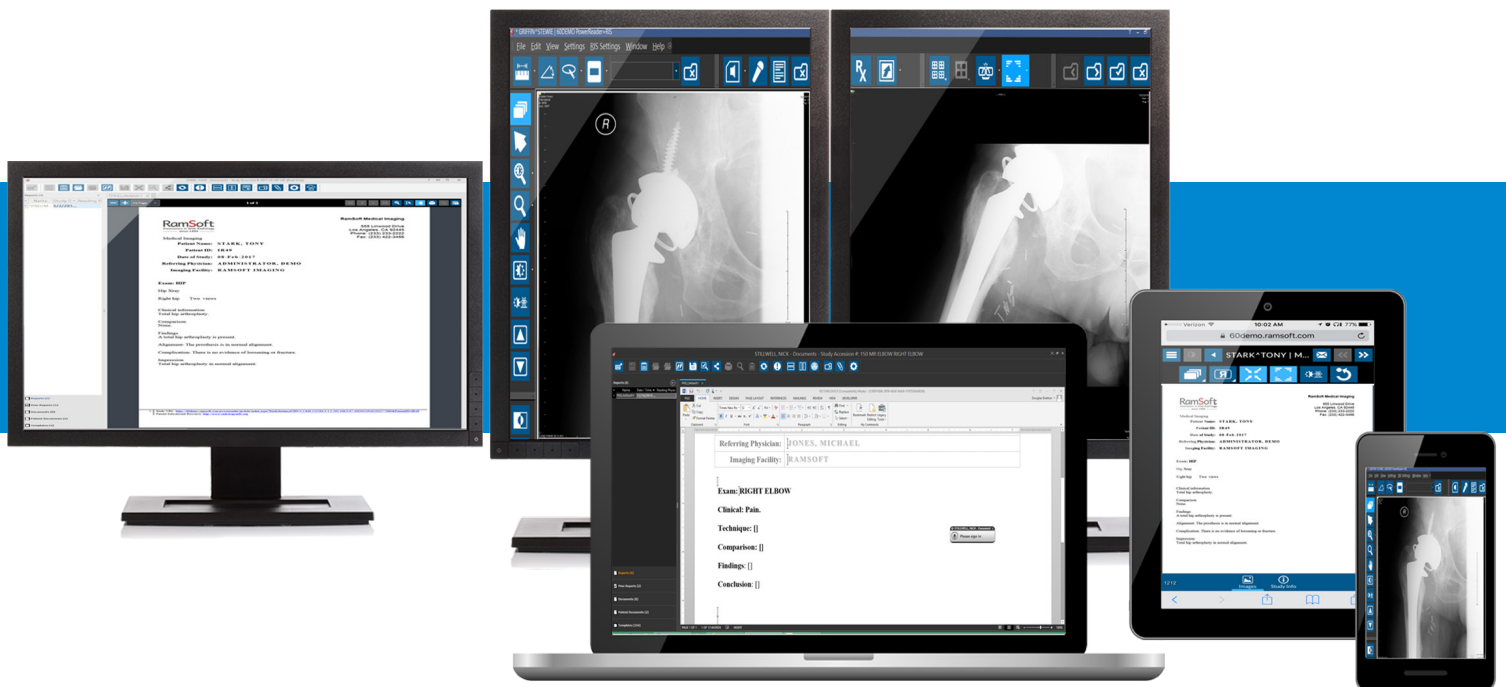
GRIFFIN^STEWIE | 60DEMO PowerReader+RIS

File Edit View Settings RIS Settings Window Help

R

RamSoft

RamSoft Medical Imaging

Medical Imaging

Patient Name: STARK, TONY

Patient ID: IR49

Date of Study: 08-Feb-2017

Referring Physician: ADMINISTRATOR, DEMO

Imaging Facility: RAMSOFT IMAGING

Exam: HIP

Hip Xray

Right hip: Two views

Clinical information: Total hip arthroplasty.

Comparison: None.

Findings: A total hip arthroplasty is present.

Alignment: The prosthesis is in normal alignment.

Complication: There is no evidence of loosening or fracture.

Impression: Total hip arthroplasty in normal alignment.

STILLWELL, NICK - Documents - Study Accession #: 150 MR ELBOW RIGHT ELBOW

Referring Physician: JONES, MICHAEL

Imaging Facility: RAMSOFT

Exam: RIGHT ELBOW

Clinical: Pain.

Technique: []

Comparison: []

Findings: []

Conclusion: []

Please sign in

Verizon 10:02 AM 77%

60demo.ramsoft.com

STARK^TONY | M...

R

RamSoft

RamSoft Medical Imaging

Patient Name: STARK, TONY

Patient ID: IR49

Date of Study: 08-Feb-2017

Referring Physician: ADMINISTRATOR, DEMO

Imaging Facility: RAMSOFT IMAGING

Exam: HIP

Hip Xray

Right hip: Two views

Clinical information: Total hip arthroplasty.

Comparison: None.

Findings: A total hip arthroplasty is present.

Alignment: The prosthesis is in normal alignment.

Complication: There is no evidence of loosening or fracture.

Impression: Total hip arthroplasty in normal alignment.

1212

Images

Study Info

R